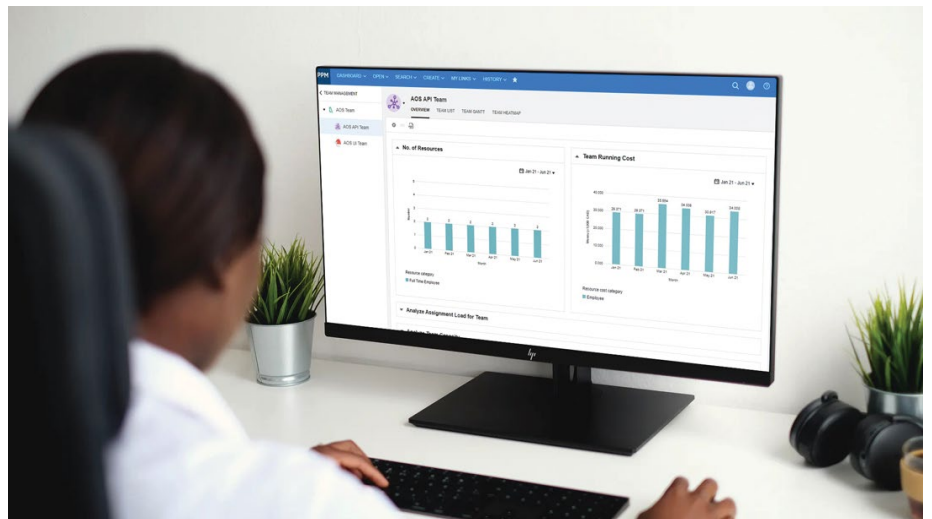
PPM DASHBOARD OPEN SEARCH CREATE MY LINKS HISTORY

TEAM MANAGEMENT

AOS Team

AOS API Team

AOS UI Team

AOS API Team

OVERVIEW TEAM LIST TEAM GANTT TEAM HEATMAP

No. of Resources

Jan 21 - Jun 21

Resource category

Full Time Employee

Team Running Cost

Jan 21 - Jun 21

Jan 21 Feb 21 Mar 21 Apr 21 May 21 Jun 21

Resource cost category

Employee

Analyze Assignment Load for Team

hp